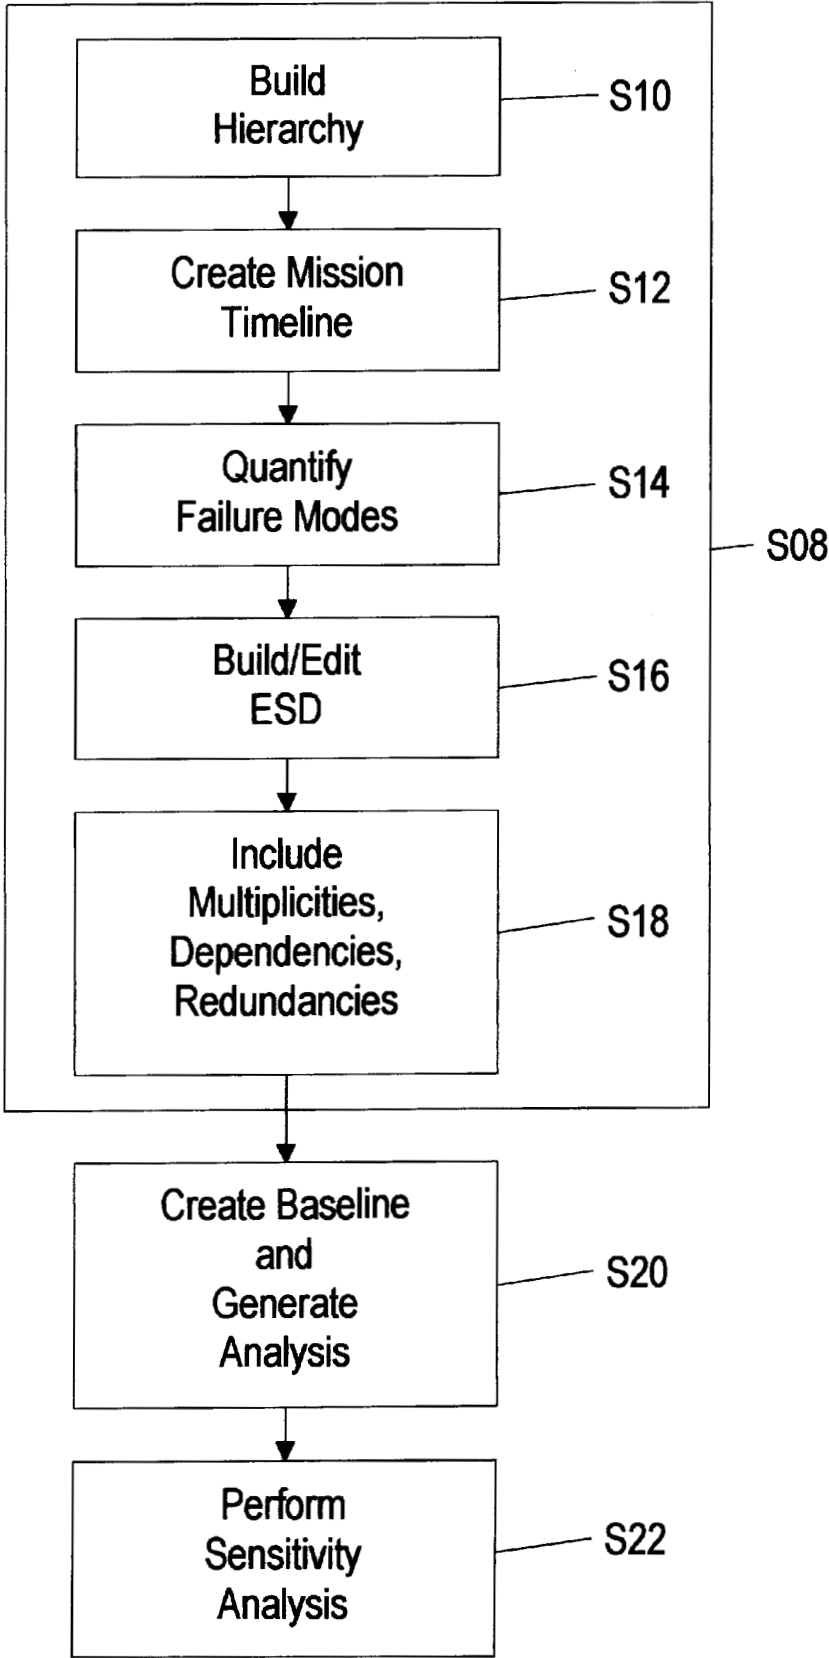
Build Hierarchy
S10

Create Mission Timeline
S12

Quantify Failure Modes
S14

S08

Build/Edit ESD
S16

Include Multiplicities, Dependencies, Redundancies
S18

Create Baseline and Generate Analysis
S20

Perform Sensitivity Analysis
S22